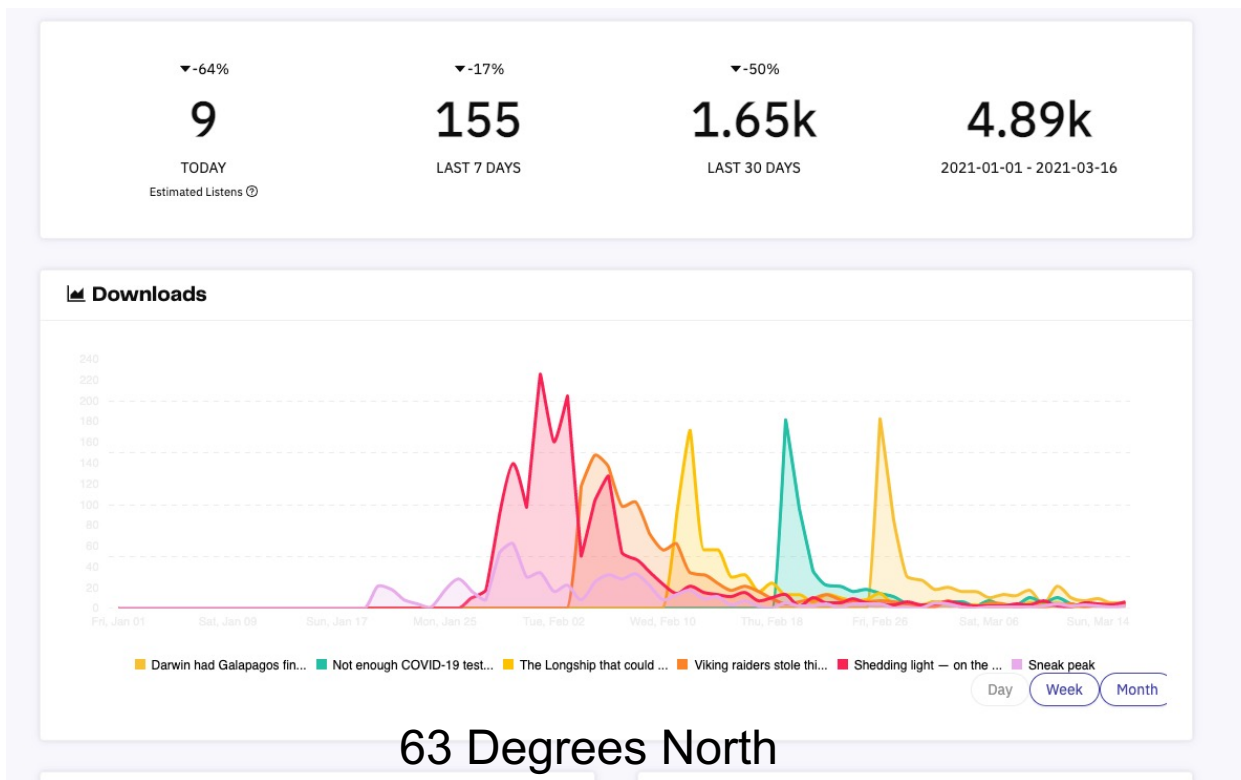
▾-64%
9
TODAY
Estimated Listens ⓘ

▾-17%
155
LAST 7 DAYS

▾-50%
1.65k
LAST 30 DAYS

4.89k
2021-01-01 - 2021-03-16

Downloads

240
220
200
180
160
140
120
100
80
60
40
20
0

Fri, Jan 01 Sat, Jan 09 Sun, Jan 17 Mon, Jan 25 Tue, Feb 02 Wed, Feb 10 Thu, Feb 18 Fri, Feb 26 Sat, Mar 06 Sun, Mar 14

Darwin had Galapagos fin... Not enough COVID-19 test... The Longship that could ... Viking raiders stole thi... Shedding light — on the ... Sneak peak

Day Week Month

63 Degrees North